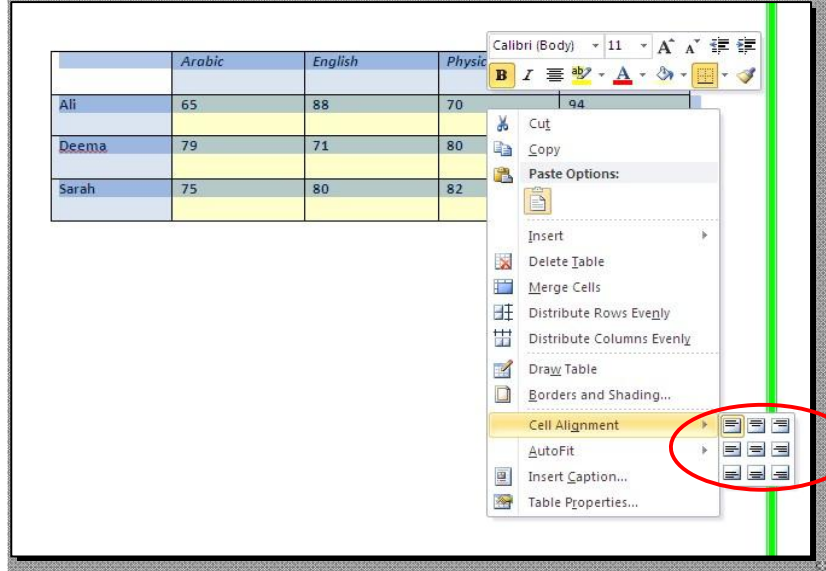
| | Arabic | English | Physic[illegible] | |
|---|---|---|---|---|
| Ali | 65 | 88 | 70 | 94 |
| Deema | 79 | 71 | 80 | |
| Sarah | 75 | 80 | 82 | |

Calibri (Body) 11 A A
B I ab A

Cut
Copy
Paste Options:
Insert
Delete Table
Merge Cells
Distribute Rows Evenly
Distribute Columns Evenly
Draw Table
Borders and Shading...
Cell Alignment
AutoFit
Insert Caption...
Table Properties...